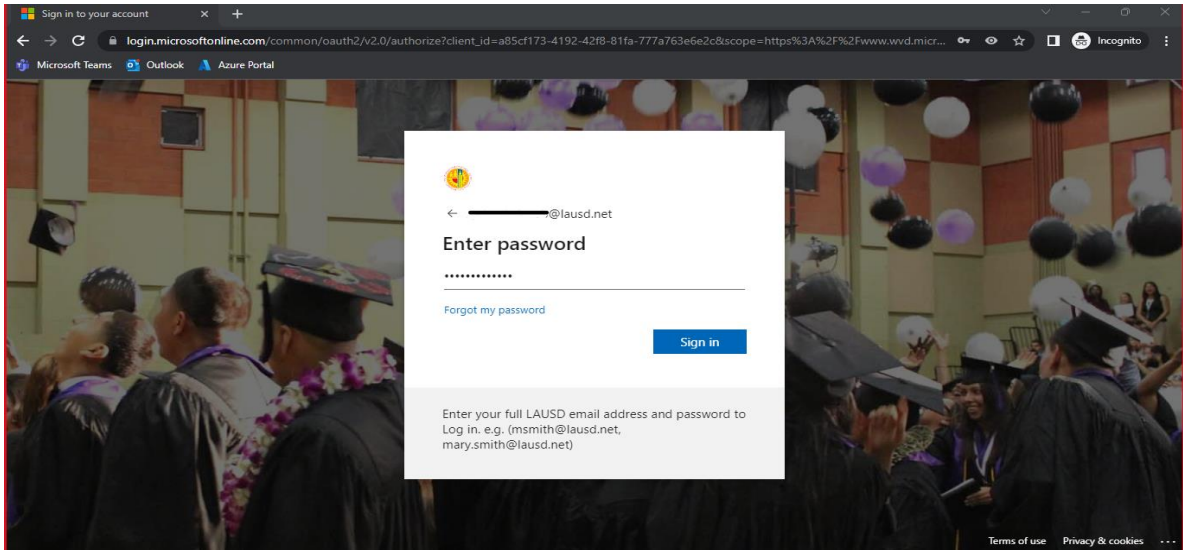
Sign in to your account × +

login.microsoftonline.com/common/oauth2/v2.0/authorize?client_id=a85cf173-4192-42f8-81fa-777a763e6e2c&scope=https%3A%2F%2Fwww.wvd.micr... Incognito

Microsoft Teams Outlook Azure Portal

← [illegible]@lausd.net

Enter password

•••••••••••••

Forgot my password

Sign in

Enter your full LAUSD email address and password to Log in. e.g. (msmith@lausd.net, mary.smith@lausd.net)

Terms of use Privacy & cookies ...